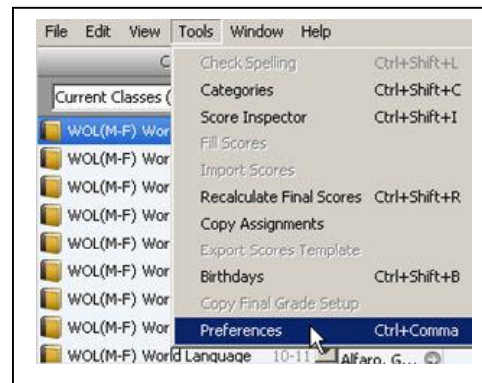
File Edit View Tools Window Help

C

Current Classes (

WOL(M-F) Wor
WOL(M-F) Wor
WOL(M-F) Wor
WOL(M-F) Wor
WOL(M-F) Wor
WOL(M-F) Wor
WOL(M-F) Wor
WOL(M-F) Wor
WOL(M-F) Wor
WOL(M-F) World Language 10-11 Alfaro, G...

Check Spelling Ctrl+Shift+L
Categories Ctrl+Shift+C
Score Inspector Ctrl+Shift+I
Fill Scores
Import Scores
Recalculate Final Scores Ctrl+Shift+R
Copy Assignments
Export Scores Template
Birthdays Ctrl+Shift+B
Copy Final Grade Setup
Preferences Ctrl+Comma